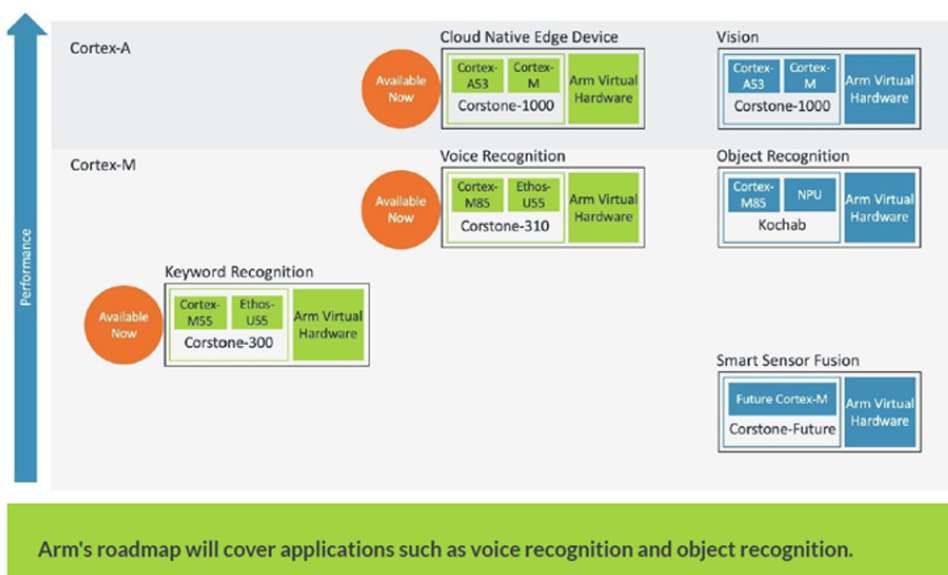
Performance

Cortex-A

Cloud Native Edge Device

Available Now

Cortex-A53

Cortex-M

Corstone-1000

Arm Virtual Hardware

Vision

Cortex-A53

Cortex-M

Corstone-1000

Arm Virtual Hardware

Cortex-M

Voice Recognition

Available Now

Cortex-M85

Ethos-U55

Corstone-310

Arm Virtual Hardware

Object Recognition

Cortex-M85

NPU

Kochab

Arm Virtual Hardware

Keyword Recognition

Available Now

Cortex-M55

Ethos-U55

Corstone-300

Arm Virtual Hardware

Smart Sensor Fusion

Future Cortex-M

Corstone-Future

Arm Virtual Hardware

Arm's roadmap will cover applications such as voice recognition and object recognition.